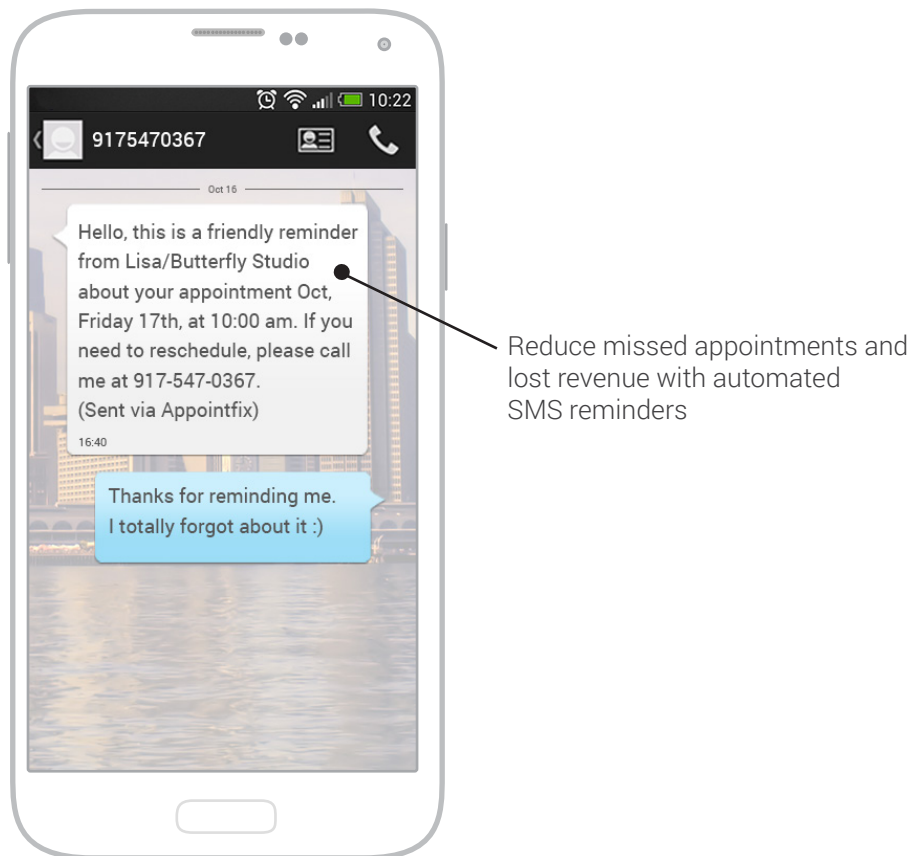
10:22

9175470367

Oct 16

Hello, this is a friendly reminder from Lisa/Butterfly Studio about your appointment Oct, Friday 17th, at 10:00 am. If you need to reschedule, please call me at 917-547-0367.
(Sent via Appointfix)

16:40

Thanks for reminding me.
I totally forgot about it :)

Reduce missed appointments and lost revenue with automated SMS reminders